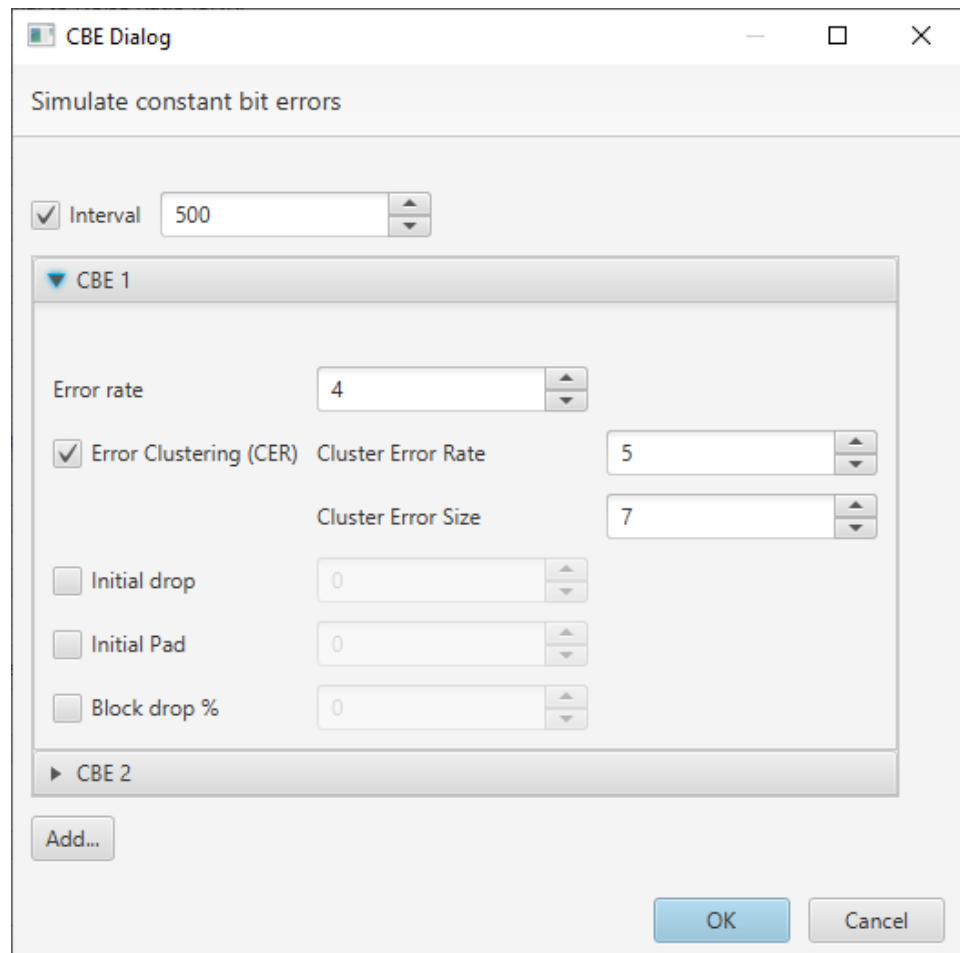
CBE Dialog

Simulate constant bit errors

Interval 500

CBE 1

Error rate 4

Error Clustering (CER) Cluster Error Rate 5

Cluster Error Size 7

Initial drop 0

Initial Pad 0

Block drop % 0

CBE 2

Add...

OK Cancel